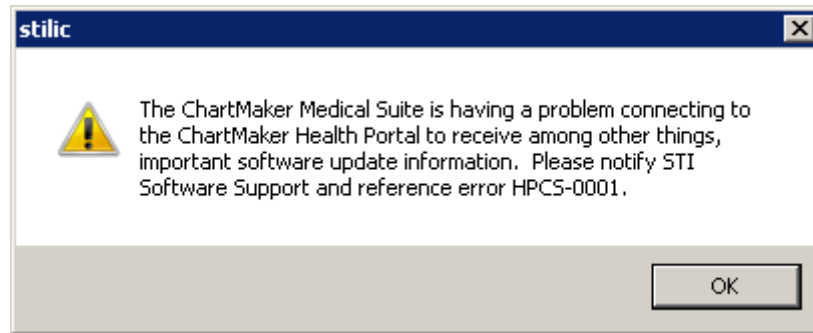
stilic

The ChartMaker Medical Suite is having a problem connecting to the ChartMaker Health Portal to receive among other things, important software update information.  Please notify STI Software Support and reference error HPCS-0001.

OK